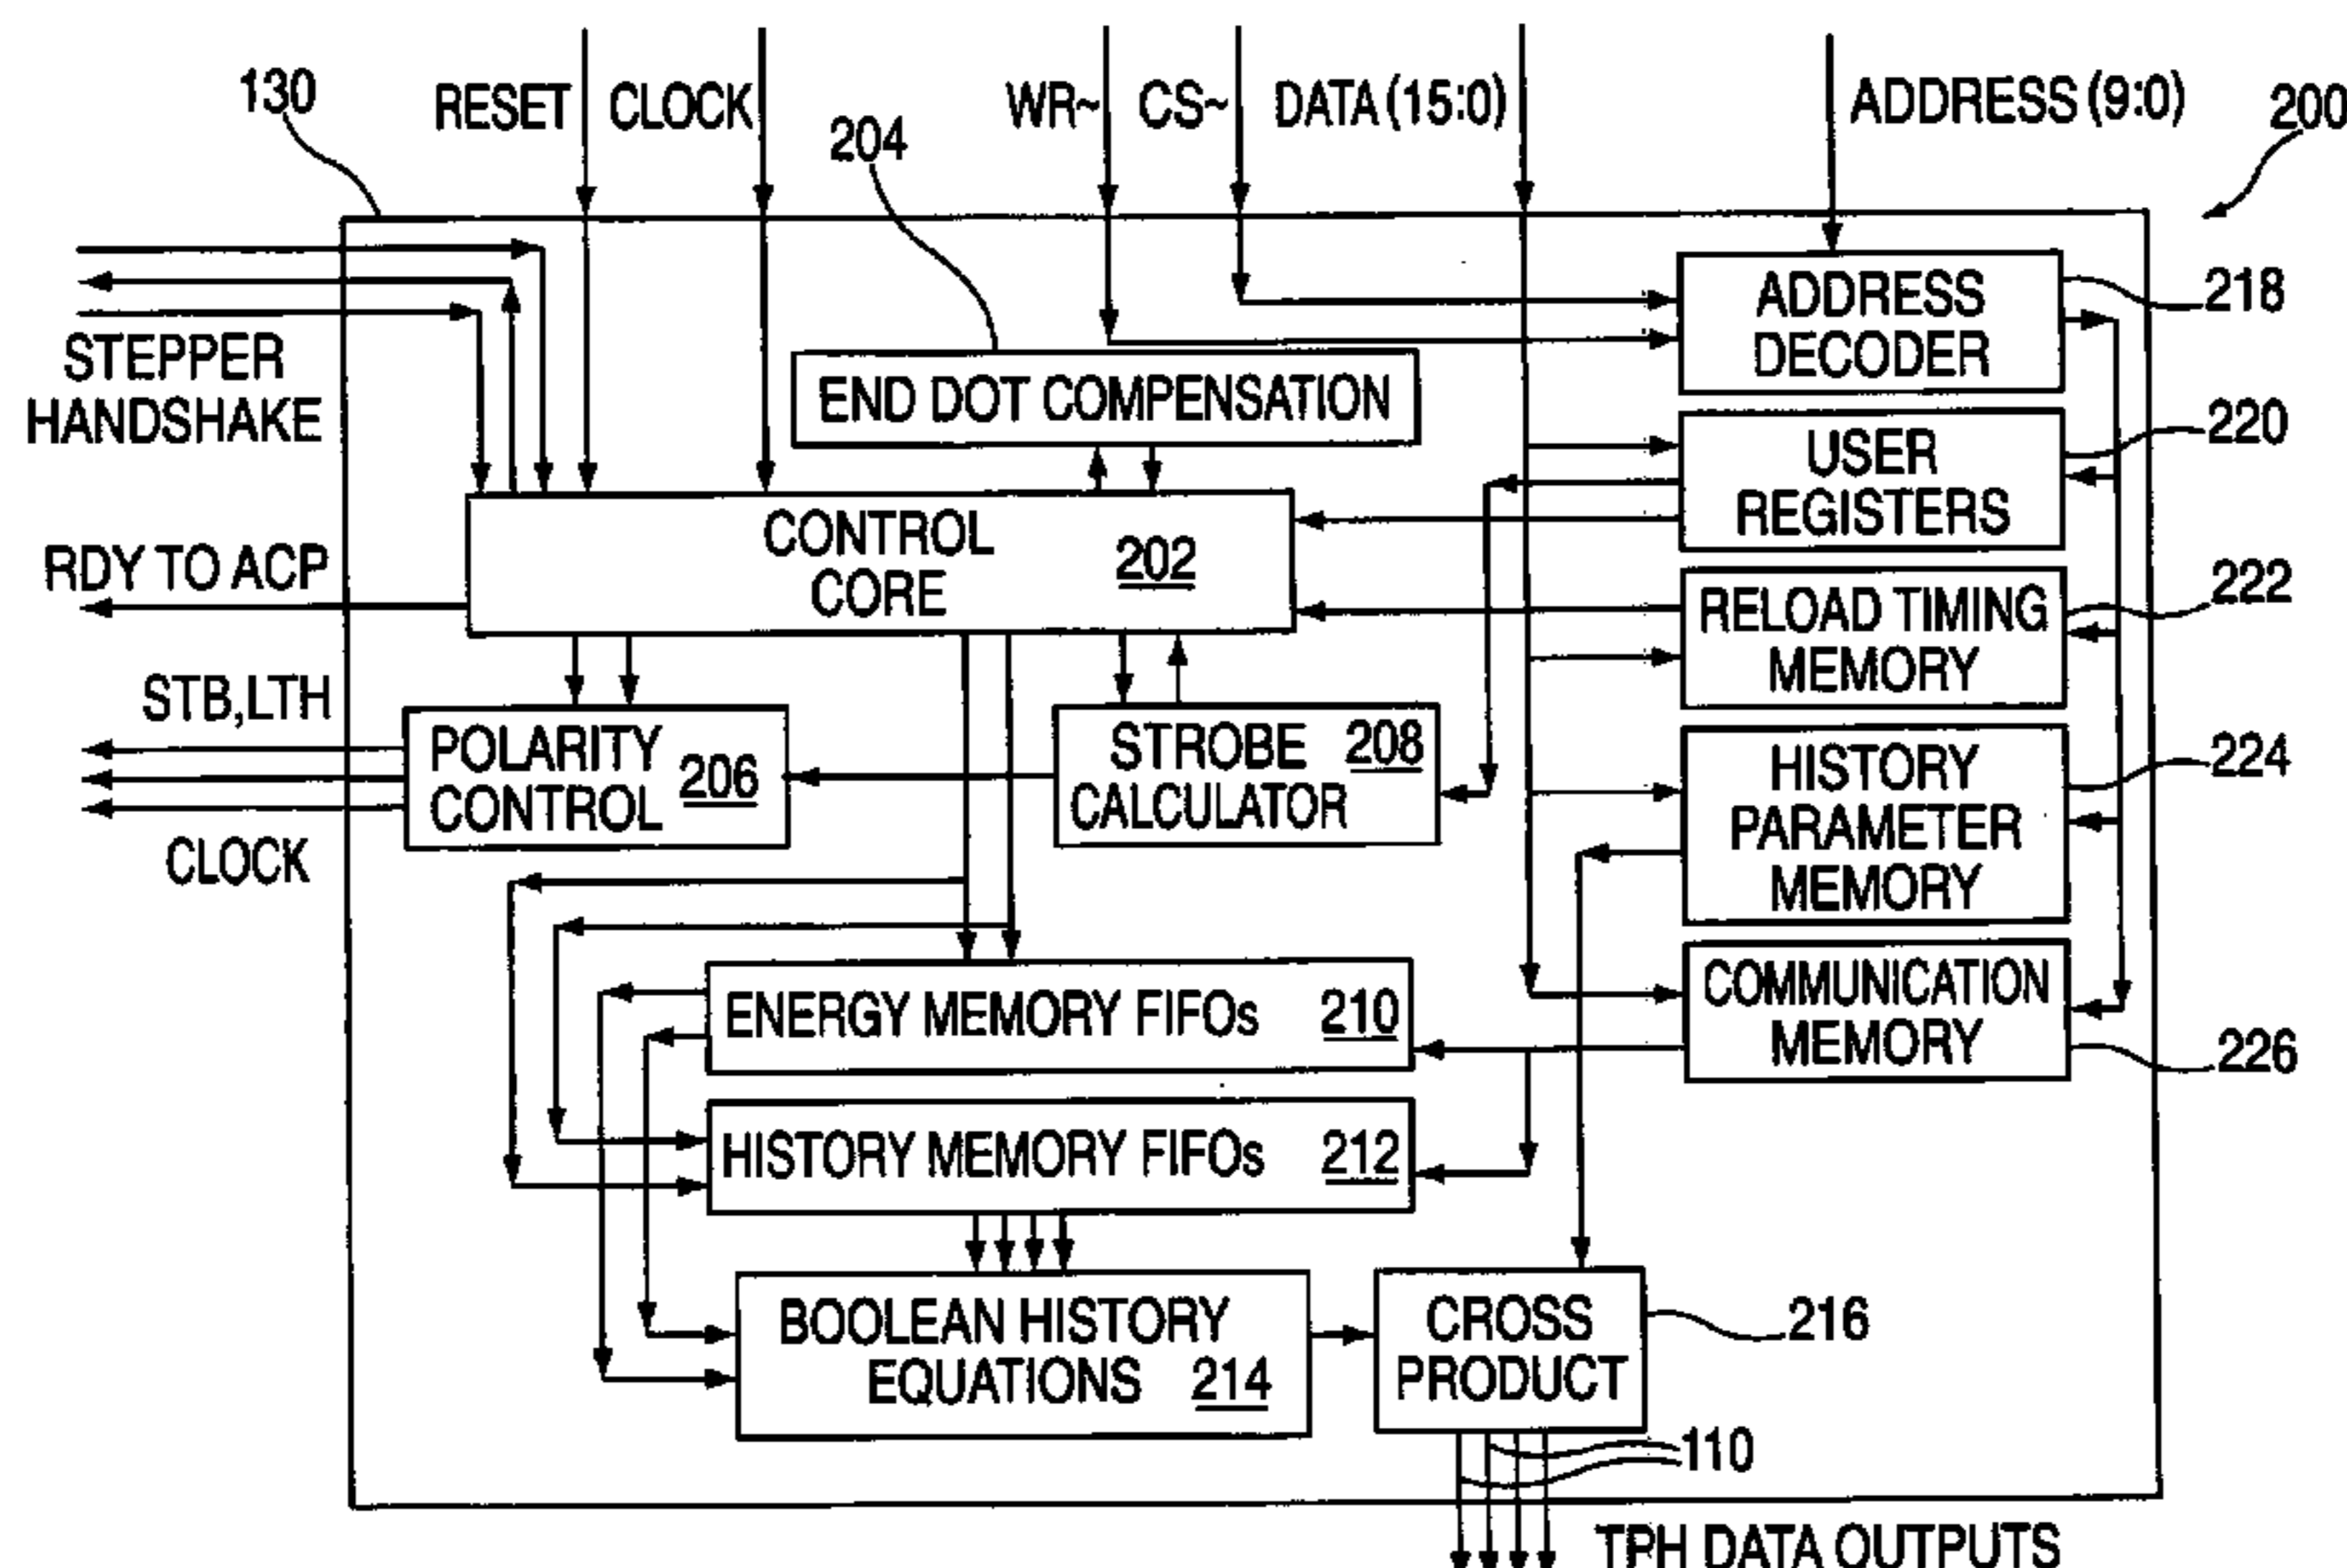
130
RESET
CLOCK
204
WR~
CS~
DATA (15:0)
ADDRESS (9:0)
200

STEPPER HANDSHAKE

END DOT COMPENSATION

ADDRESS DECODER
218

USER REGISTERS
220

CONTROL CORE 202

RDY TO ACP

RELOAD TIMING MEMORY
222

STB,LTH

POLARITY CONTROL 206

STROBE CALCULATOR 208

HISTORY PARAMETER MEMORY
224

CLOCK

COMMUNICATION MEMORY
226

ENERGY MEMORY FIFOs 210

HISTORY MEMORY FIFOs 212

BOOLEAN HISTORY EQUATIONS 214

CROSS PRODUCT
216

110

TPH DATA OUTPUTS